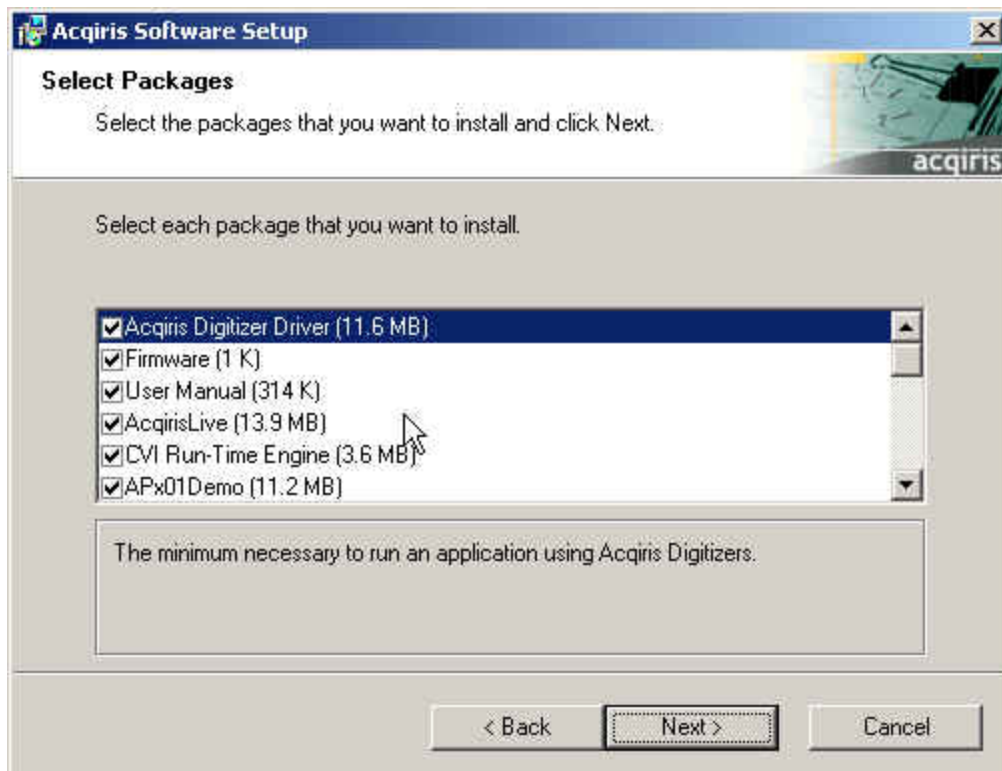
Acqiris Software Setup

Select Packages

Select the packages that you want to install and click Next.

acqiris

Select each package that you want to install.

Acqiris Digitizer Driver (11.6 MB)
Firmware (1 K)
User Manual (314 K)
AcqirisLive (13.9 MB)
CVI Run-Time Engine (3.6 MB)
APx01Demo (11.2 MB)

The minimum necessary to run an application using Acqiris Digitizers.

< Back
Next >
Cancel